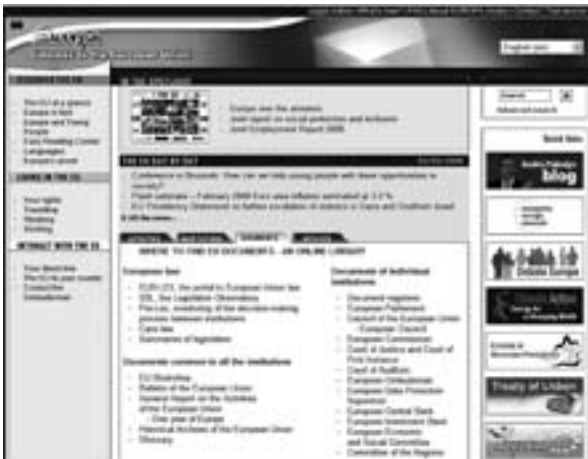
Europa
Gateway to the European Union

English (en)

DISCOVER THE EU
The EU at a glance
Europe in 12 lessons
Europe and Young People
Easy Reading Corner
Languages
Europe's at work

LIVING IN THE EU
Your rights
Travelling
Studying
Working

INTERACT WITH THE EU
Your direct line
The EU in your country
Contact the Ombudsman

IN THE SPOTLIGHT
Europe over the airwaves
Joint report on social protection and inclusion
Joint Employment Report 2008

THE EU DAY BY DAY
Conference in Brussels: How can we help young people with fewer opportunities in society?
Flash estimate – February 2008 Euro area inflation estimated at 3.2 %
EU Presidency Statement to further escalation of violence in Gaza and Southern Israel

WHERE TO FIND EU DOCUMENTS – AN ONLINE LIBRARY

European law
EUR-Lex, the portal to European Union law
OEIL, the Legislative Observatory
Pre-Lex, monitoring of the decision-making procedure between institutions
Case law
Summaries of legislation

Documents common to all the institutions
EU Bookshop
Bulletin of the European Union
General Report on the Activities of the European Union
One year of Europe
Historical Archives of the European Union
Glossary

Documents of individual institutions
Document registers
European Parliament
Council of the European Union
European Council
European Commission
Court of Justice and Court of First Instance
Court of Auditors
European Ombudsman
European Data Protection Supervisor
European Central Bank
European Investment Bank
European Economic and Social Committee
Committee of the Regions

Search
Advanced search

Quick links
blog
Debate Europe
Treaty of Lisbon